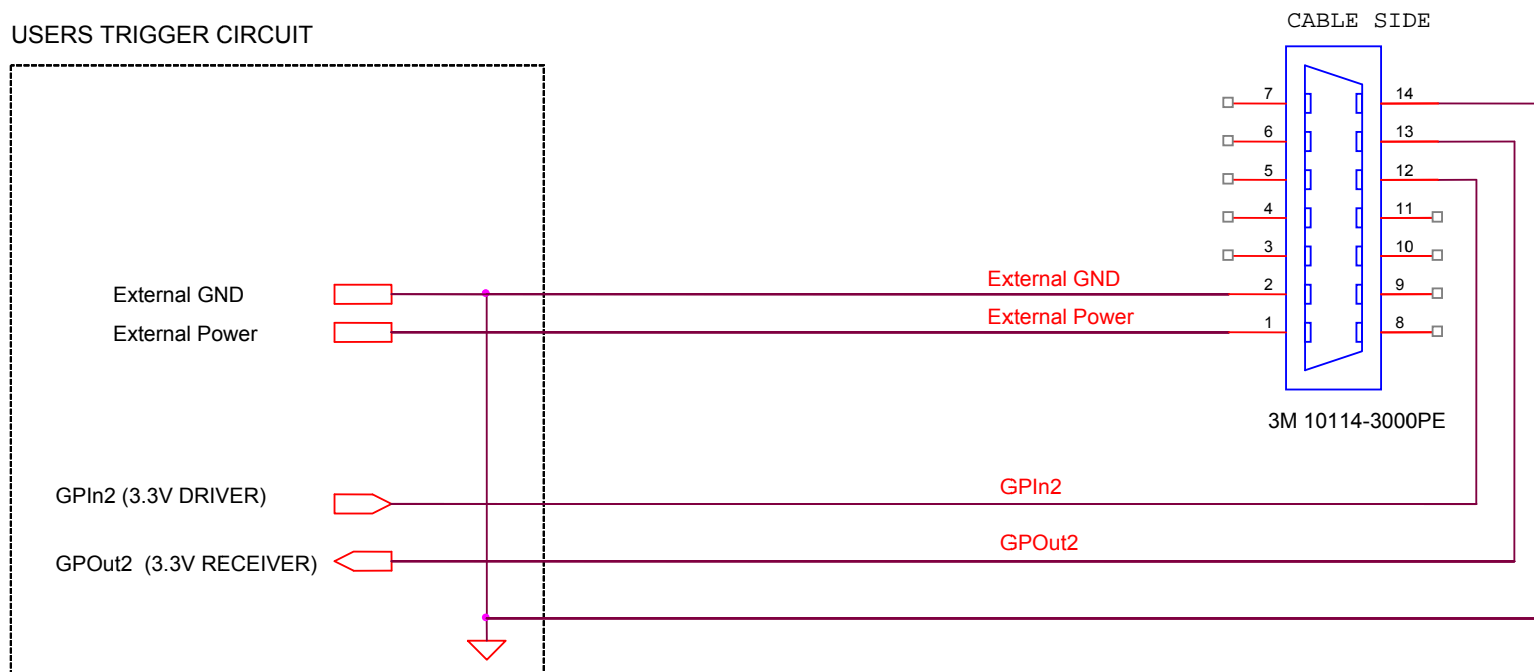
USERS TRIGGER CIRCUIT

CABLE SIDE

7
6
5
4
3
2
1
14
13
12
11
10
9
8

External GND
External Power

External GND
External Power

3M 10114-3000PE

GPIn2 (3.3V DRIVER)
GPOut2 (3.3V RECEIVER)

GPIn2
GPOut2